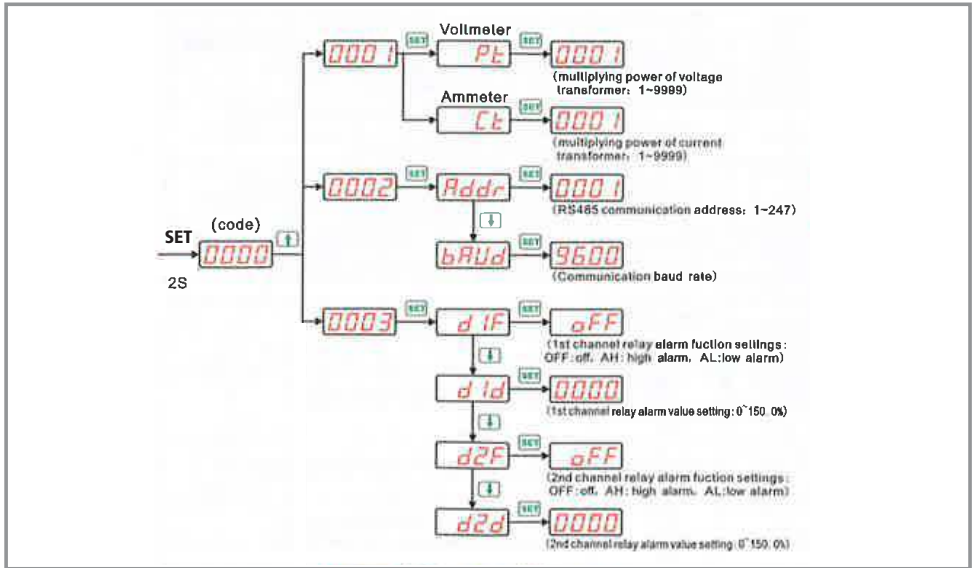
SET

2S

(code)

0000

0001

SET

Voltmeter

SET

PE

SET

0001

(multiplying power of voltage transformer: 1~9999)

Ammeter

SET

CE

SET

0001

(multiplying power of current transformer: 1~9999)

0002

SET

Addr

SET

0001

(RS485 communication address: 1~247)

bAUd

SET

9600

(Communication baud rate)

0003

SET

d 1F

SET

oFF

(1st channel relay alarm fuction settings: OFF: off, AH: high alarm, AL: low alarm)

d 1d

SET

0000

(1st channel relay alarm value setting: 0~150. 0%)

d2F

SET

oFF

(2nd channel relay alarm fuction settings: OFF: off, AH: high alarm, AL: low alarm)

d2d

SET

0000

(2nd channel relay alarm value setting: 0~150. 0%)